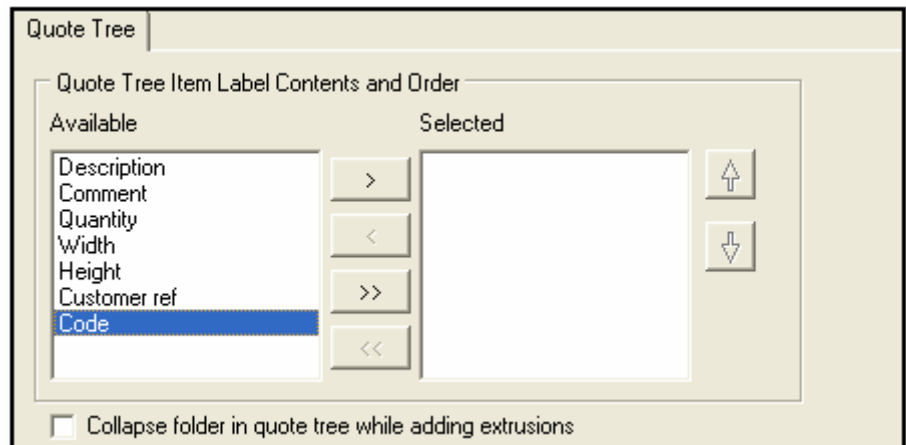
Quote Tree

Quote Tree Item Label Contents and Order

Available

Description
Comment
Quantity
Width
Height
Customer ref
Code

>
<
>>
<<

Selected

Collapse folder in quote tree while adding extrusions